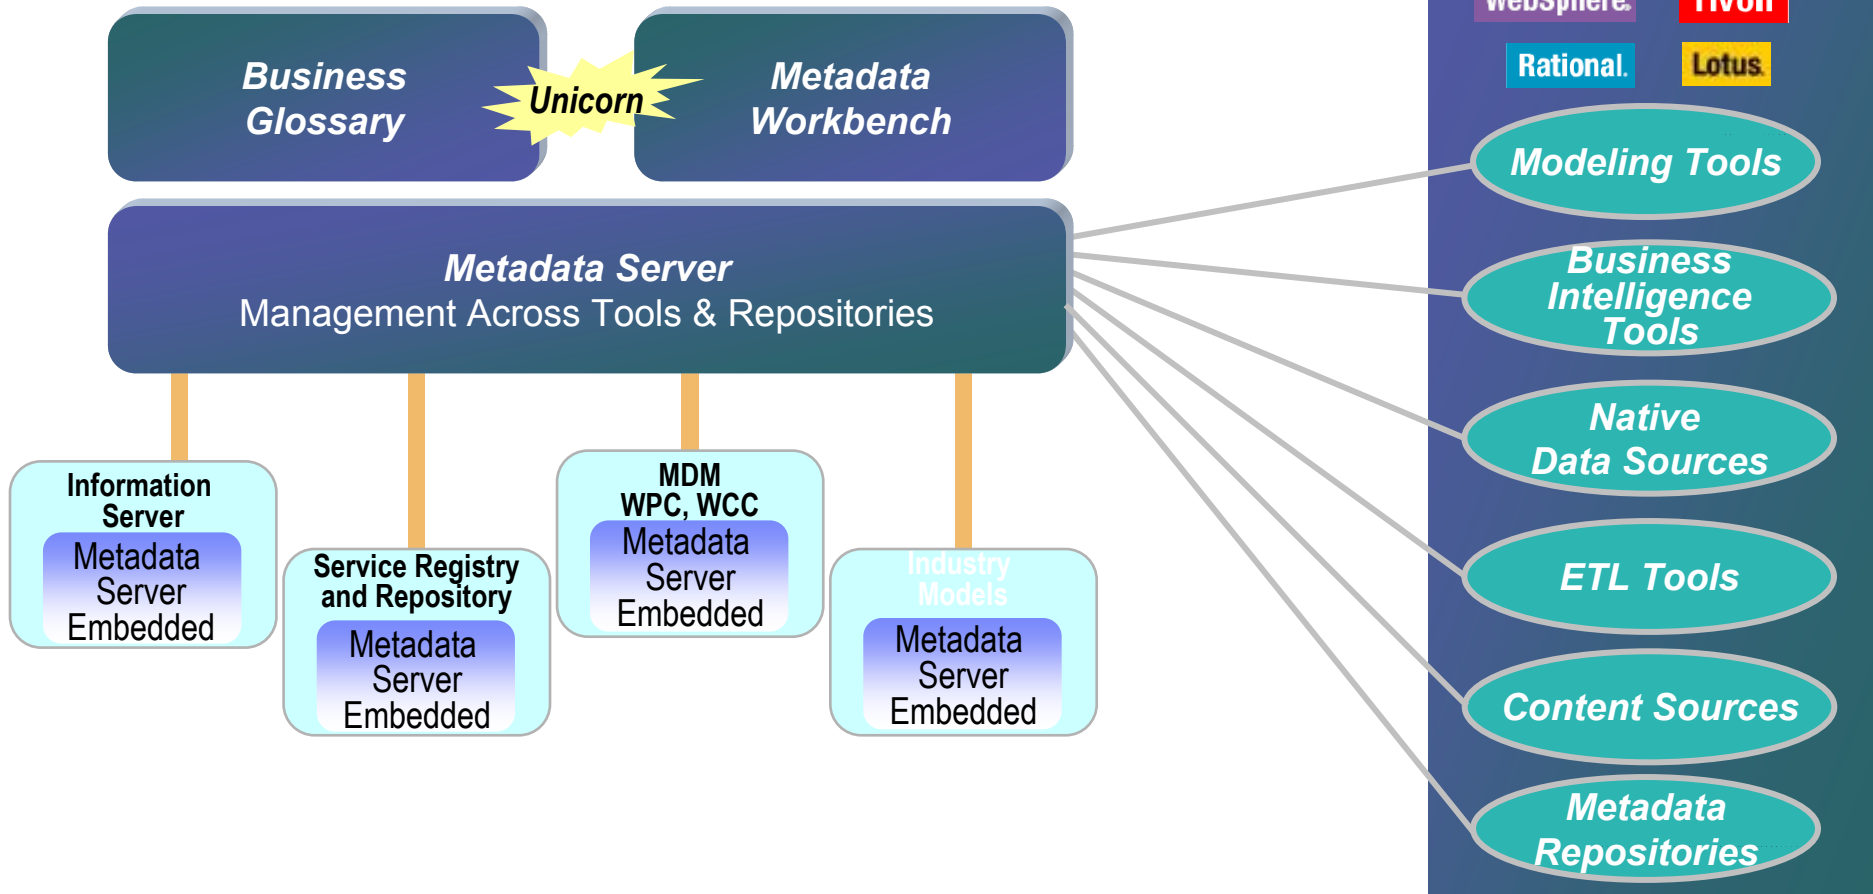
Business Glossary

Unicorn

Metadata Workbench

WebSphere. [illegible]

Rational. Lotus.

Modeling Tools

Metadata Server
Management Across Tools & Repositories

Business Intelligence Tools

Native Data Sources

ETL Tools

Content Sources

Metadata Repositories

Information Server
Metadata Server Embedded

Service Registry and Repository
Metadata Server Embedded

MDM
WPC, WCC
Metadata Server Embedded

Industry Models
Metadata Server Embedded